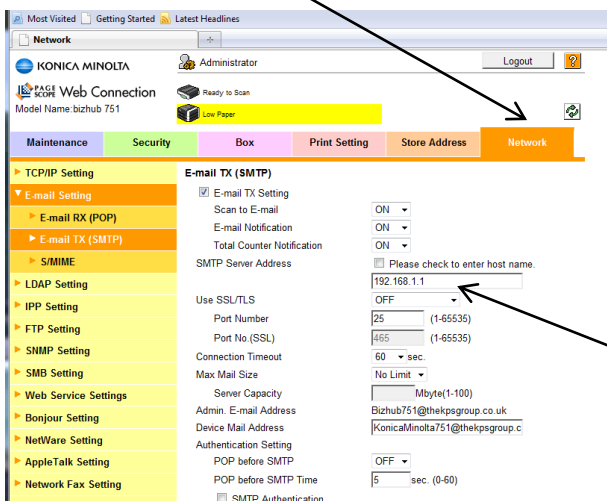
Most Visited Getting Started Latest Headlines

Network +

KONICA MINOLTA

PAGE SCOPE Web Connection

Model Name:bizhub 751

Administrator

Logout ?

Ready to Scan

Low Paper

| Maintenance | Security | Box | Print Setting | Store Address | Network |
|---|---|---|---|---|---|

TCP/IP Setting

E-mail Setting

E-mail RX (POP)

E-mail TX (SMTP)

S/MIME

LDAP Setting

IPP Setting

FTP Setting

SNMP Setting

SMB Setting

Web Service Settings

Bonjour Setting

NetWare Setting

AppleTalk Setting

Network Fax Setting

E-mail TX (SMTP)

E-mail TX Setting

Scan to E-mail ON

E-mail Notification ON

Total Counter Notification ON

SMTP Server Address Please check to enter host name.

192.168.1.1

Use SSL/TLS OFF

Port Number 25 (1-65535)

Port No.(SSL) 465 (1-65535)

Connection Timeout 60 sec.

Max Mail Size No Limit

Server Capacity Mbyte(1-100)

Admin. E-mail Address Bizhub751@thekpsgroup.co.uk

Device Mail Address KonicaMinolta751@thekpsgroup.c

Authentication Setting

POP before SMTP OFF

POP before SMTP Time 5 sec. (0-60)

SMTP Authentication